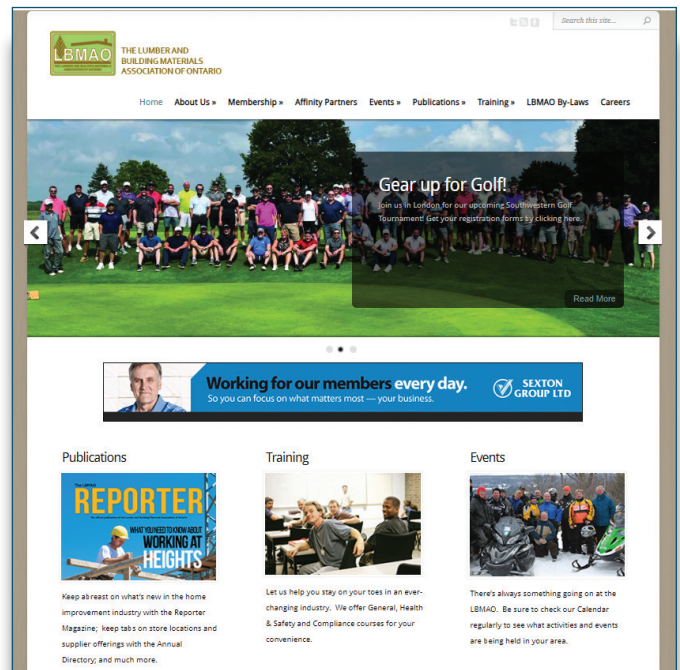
Search this site...

LBMAO

THE LUMBER AND BUILDING MATERIALS ASSOCIATION OF ONTARIO

Home About Us » Membership » Affinity Partners Events » Publications » Training » LBMAO By-Laws Careers

Gear up for Golf!

Join us in London for our upcoming Southwestern Golf Tournament! Get your registration forms by clicking here.

Read More

Working for our members every day.
So you can focus on what matters most — your business.

SEXTON GROUP LTD

Publications

The LBMAO
REPORTER
WHAT YOU NEED TO KNOW ABOUT
WORKING AT HEIGHTS

Keep abreast on what's new in the home improvement industry with the Reporter Magazine; keep tabs on store locations and supplier offerings with the Annual Directory; and much more.

Training

Let us help you stay on your toes in an ever-changing industry. We offer General, Health & Safety and Compliance courses for your convenience.

Events

There's always something going on at the LBMAO. Be sure to check our Calendar regularly to see what activities and events are being held in your area.